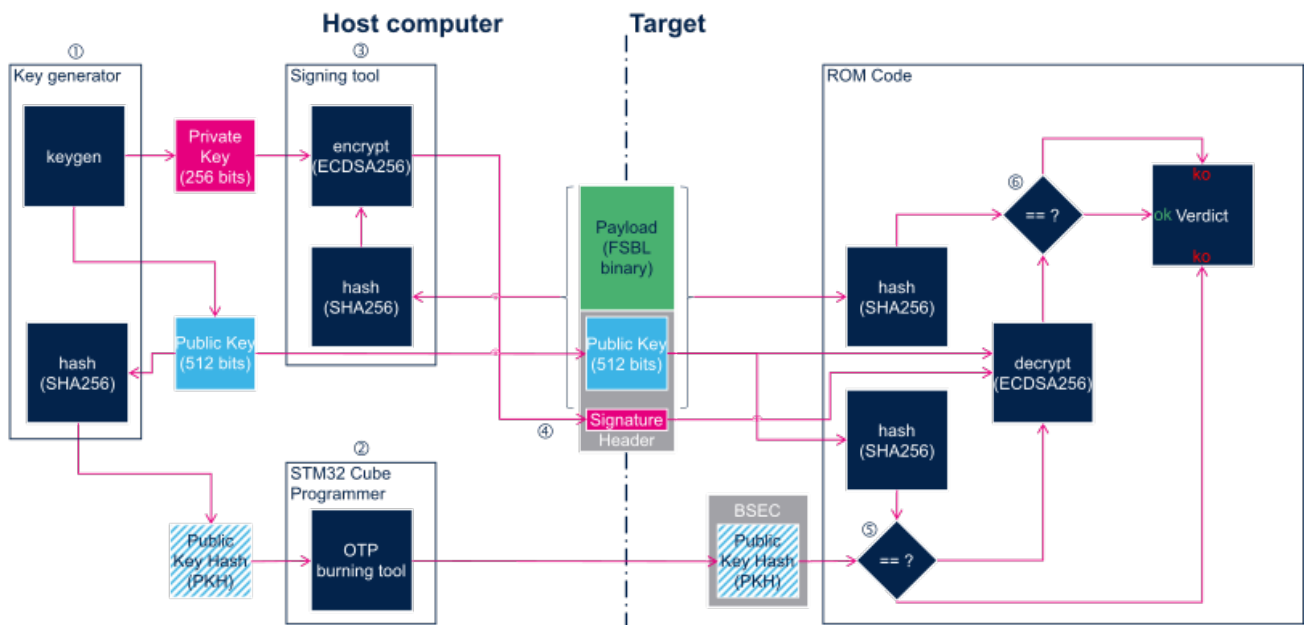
Host computer

Target

①
Key generator

keygen

Private Key (256 bits)

③
Signing tool

encrypt (ECDSA256)

hash (SHA256)

Public Key (512 bits)

hash (SHA256)

Payload (FSBL binary)

Public Key (512 bits)

Signature

Header

④

ROM Code

⑥
== ?

ko
ok Verdict
ko

hash (SHA256)

decrypt (ECDSA256)

hash (SHA256)

⑤
== ?

②
STM32 Cube Programmer

OTP burning tool

Public Key Hash (PKH)

BSEC

Public Key Hash (PKH)